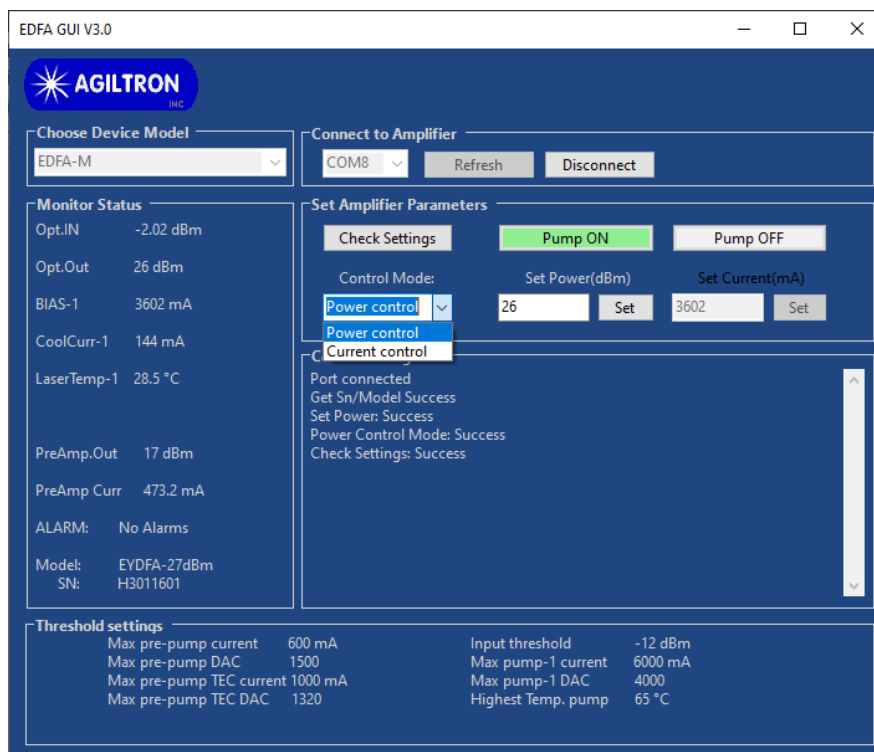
EDFA GUI V3.0

AGILTRON INC

Choose Device Model
EDFA-M

Connect to Amplifier
COM8
Refresh
Disconnect

Monitor Status
Opt.IN -2.02 dBm
Opt.Out 26 dBm
BIAS-1 3602 mA
CoolCurr-1 144 mA
LaserTemp-1 28.5 °C
PreAmp.Out 17 dBm
PreAmp Curr 473.2 mA
ALARM: No Alarms
Model: EYDFA-27dBm
SN: H3011601

Set Amplifier Parameters
Check Settings
Pump ON
Pump OFF
Control Mode:
Set Power(dBm)
Set Current(mA)
Power control
26
Set
3602
Set
Power control
Current control

C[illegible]
Port connected
Get Sn/Model Success
Set Power: Success
Power Control Mode: Success
Check Settings: Success

Threshold settings
Max pre-pump current 600 mA
Max pre-pump DAC 1500
Max pre-pump TEC current 1000 mA
Max pre-pump TEC DAC 1320
Input threshold -12 dBm
Max pump-1 current 6000 mA
Max pump-1 DAC 4000
Highest Temp. pump 65 °C